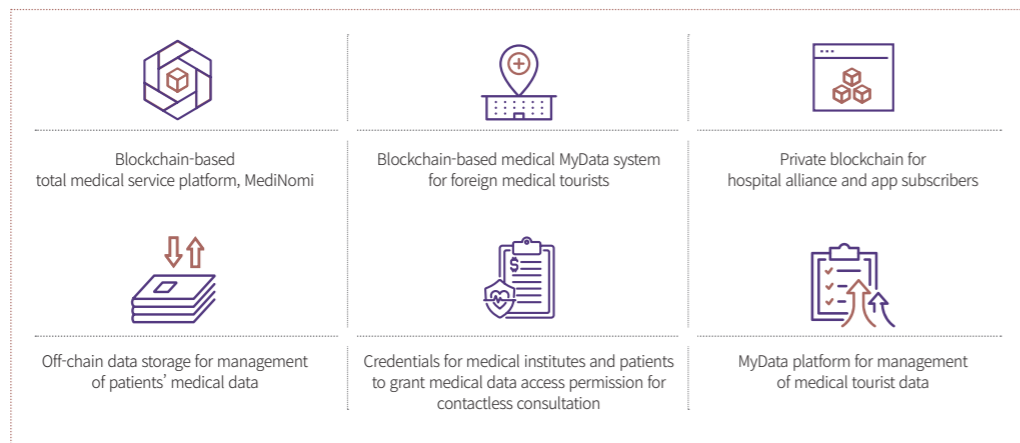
Blockchain-based total medical service platform, MediNomi

Blockchain-based medical MyData system for foreign medical tourists

Private blockchain for hospital alliance and app subscribers

Off-chain data storage for management of patients' medical data

Credentials for medical institutes and patients to grant medical data access permission for contactless consultation

MyData platform for management of medical tourist data